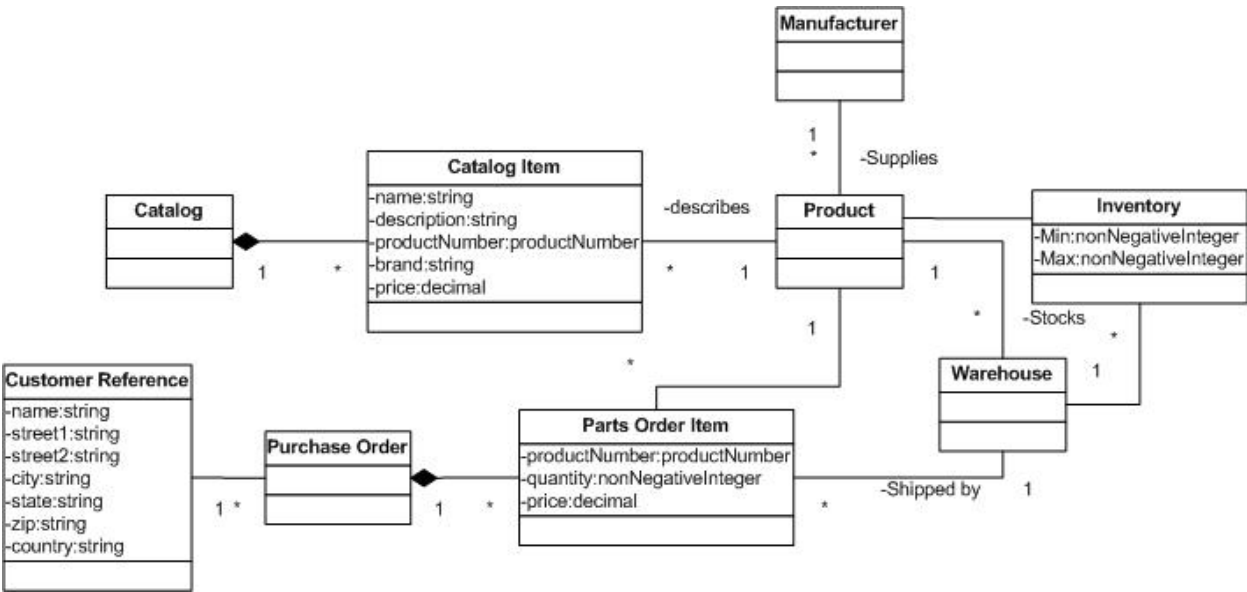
Manufacturer

1
*
-Supplies

Catalog Item
-name:string
-description:string
-productNumber:productNumber
-brand:string
-price:decimal

Catalog

1
*

-describes
*
1

Product

Inventory
-Min:nonNegativeInteger
-Max:nonNegativeInteger

1
*
-Stocks
*
1

1
*

Warehouse

Customer Reference
-name:string
-street1:string
-street2:string
-city:string
-state:string
-zip:string
-country:string

Purchase Order

1 *

Parts Order Item
-productNumber:productNumber
-quantity:nonNegativeInteger
-price:decimal

1
*

*
-Shipped by
1